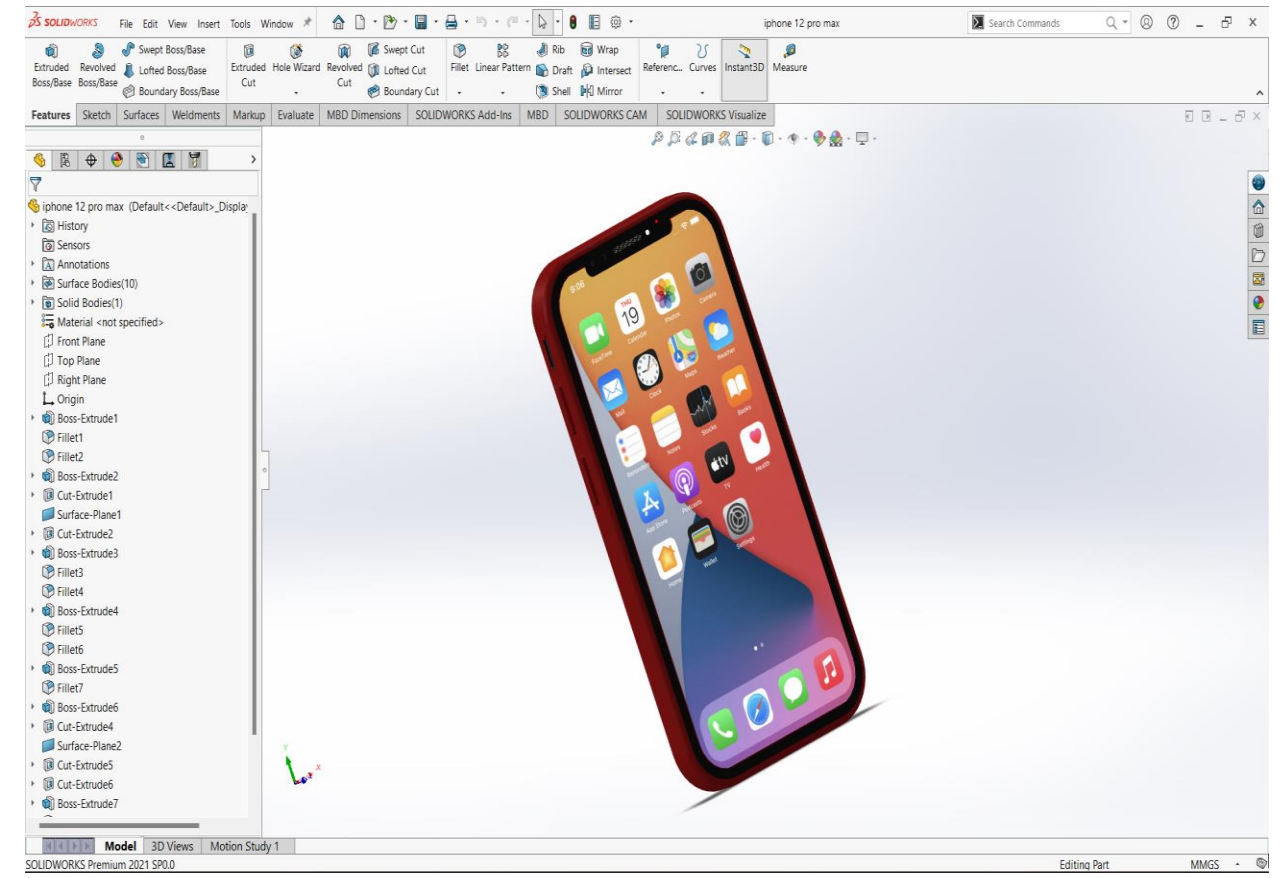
SOLIDWORKS File Edit View Insert Tools Window

iphone 12 pro max

Search Commands

Extruded Boss/Base
Revolved Boss/Base
Swept Boss/Base
Lofted Boss/Base
Boundary Boss/Base
Extruded Cut
Hole Wizard
Revolved Cut
Swept Cut
Lofted Cut
Boundary Cut
Fillet
Linear Pattern
Rib
Draft
Shell
Wrap
Intersect
Mirror
Referenc...
Curves
Instant3D
Measure

Features | Sketch | Surfaces | Weldments | Markup | Evaluate | MBD Dimensions | SOLIDWORKS Add-Ins | MBD | SOLIDWORKS CAM | SOLIDWORKS Visualize

iphone 12 pro max (Default<<Default>_Displa
History
Sensors
Annotations
Surface Bodies(10)
Solid Bodies(1)
Material <not specified>
Front Plane
Top Plane
Right Plane
Origin
Boss-Extrude1
Fillet1
Fillet2
Boss-Extrude2
Cut-Extrude1
Surface-Plane1
Cut-Extrude2
Boss-Extrude3
Fillet3
Fillet4
Boss-Extrude4
Fillet5
Fillet6
Boss-Extrude5
Fillet7
Boss-Extrude6
Cut-Extrude4
Surface-Plane2
Cut-Extrude5
Cut-Extrude6
Boss-Extrude7

9:06
THU 19
FaceTime Calendar Photos Camera
Mail Clock Maps Weather
Reminders Notes Stocks Books
App Store Podcasts TV Health
Home Wallet Settings

Model | 3D Views | Motion Study 1
SOLIDWORKS Premium 2021 SP0.0
Editing Part
MMGS